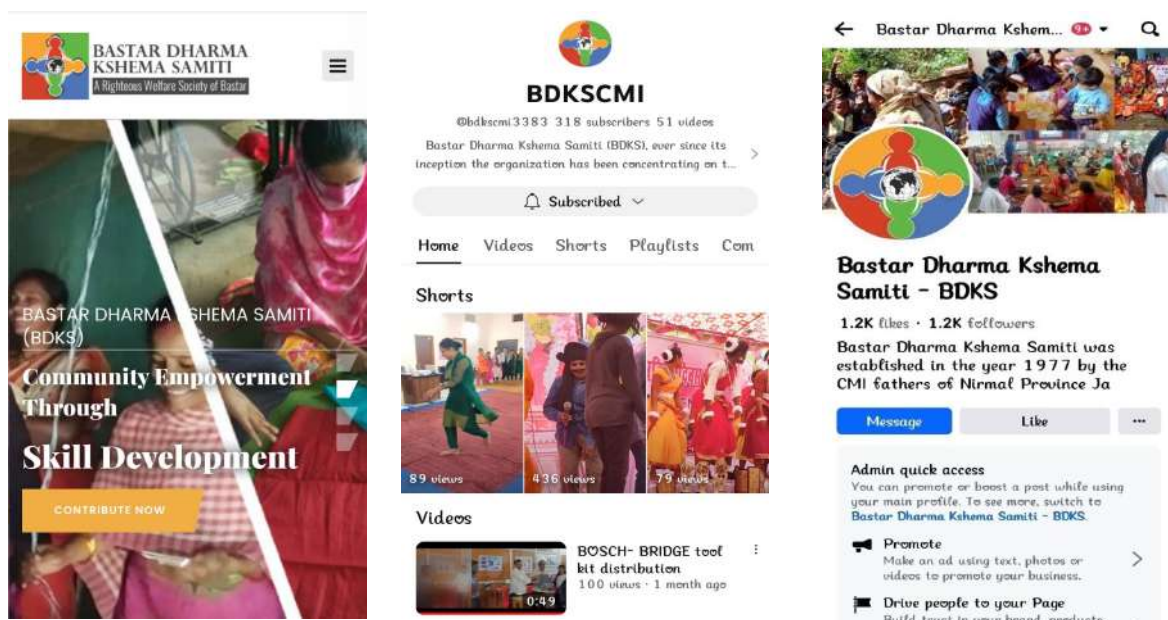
BASTAR DHARMA KSHEMA SAMITI
A Righteous Welfare Society of Bastar

BASTAR DHARMA KSHEMA SAMITI (BDKS)

Community Empowerment Through

Skill Development

CONTRIBUTE NOW

BDKSCMI

@bdkscmi3383 318 subscribers 51 videos

Bastar Dharma Kshema Samiti (BDKS), ever since its inception the organization has been concentrating on t...

Subscribed

Home Videos Shorts Playlists Com

Shorts

89 views

436 views

79 views

Videos

BOSCH- BRIDGE tool kit distribution

100 views · 1 month ago

0:49

Bastar Dharma Kshem... 9+

Bastar Dharma Kshema Samiti - BDKS

1.2K likes · 1.2K followers

Bastar Dharma Kshema Samiti was established in the year 1977 by the CMI fathers of Nirmal Province Ja

Message Like ···

Admin quick access

You can promote or boost a post while using your main profile. To see more, switch to Bastar Dharma Kshema Samiti - BDKS.

Promote
Make an ad using text, photos or videos to promote your business.

Drive people to your Page
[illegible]